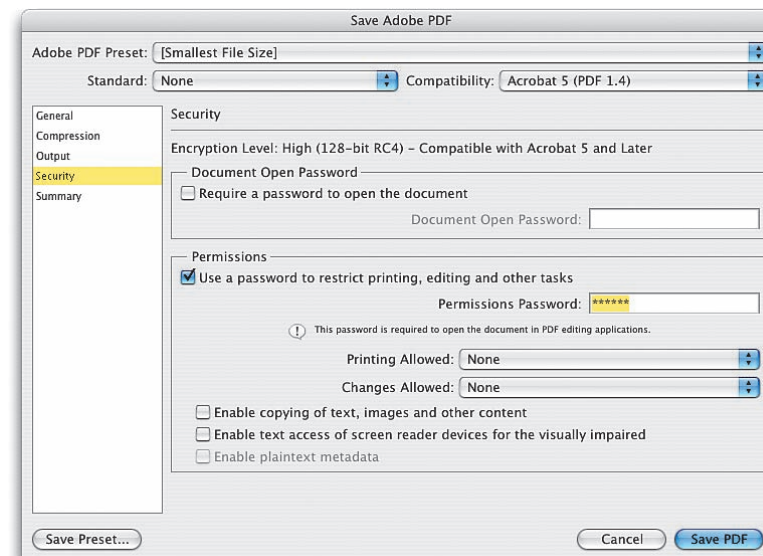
Save Adobe PDF

Adobe PDF Preset: [Smallest File Size]

Standard: None

Compatibility: Acrobat 5 (PDF 1.4)

General
Compression
Output
Security
Summary

Security

Encryption Level: High (128-bit RC4) - Compatible with Acrobat 5 and Later

Document Open Password

Require a password to open the document

Document Open Password:

Permissions

Use a password to restrict printing, editing and other tasks

Permissions Password: ******

This password is required to open the document in PDF editing applications.

Printing Allowed: None

Changes Allowed: None

Enable copying of text, images and other content

Enable text access of screen reader devices for the visually impaired

Enable plaintext metadata

Save Preset...

Cancel

Save PDF